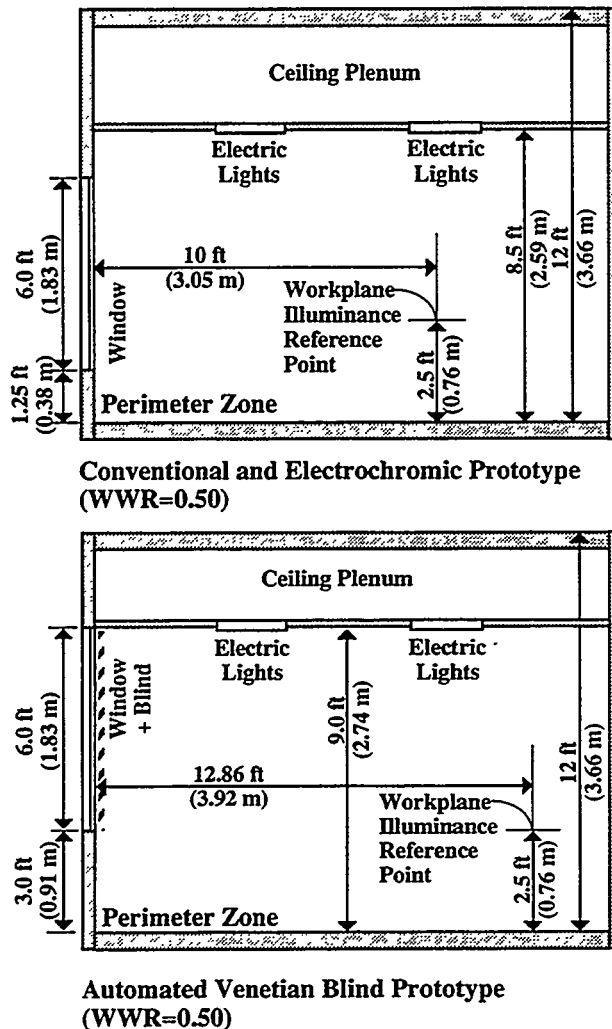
Ceiling Plenum

Electric Lights

Electric Lights

6.0 ft (1.83 m)

Window

1.25 ft (0.38 m)

10 ft (3.05 m)

Workplane Illuminance Reference Point

2.5 ft (0.76 m)

8.5 ft (2.59 m)

12 ft (3.66 m)

Perimeter Zone

Conventional and Electrochromic Prototype (WWR=0.50)

Ceiling Plenum

Electric Lights

Electric Lights

6.0 ft (1.83 m)

Window + Blind

9.0 ft (2.74 m)

12 ft (3.66 m)

12.86 ft (3.92 m)

Workplane Illuminance Reference Point

3.0 ft (0.91 m)

2.5 ft (0.76 m)

Perimeter Zone

Automated Venetian Blind Prototype (WWR=0.50)